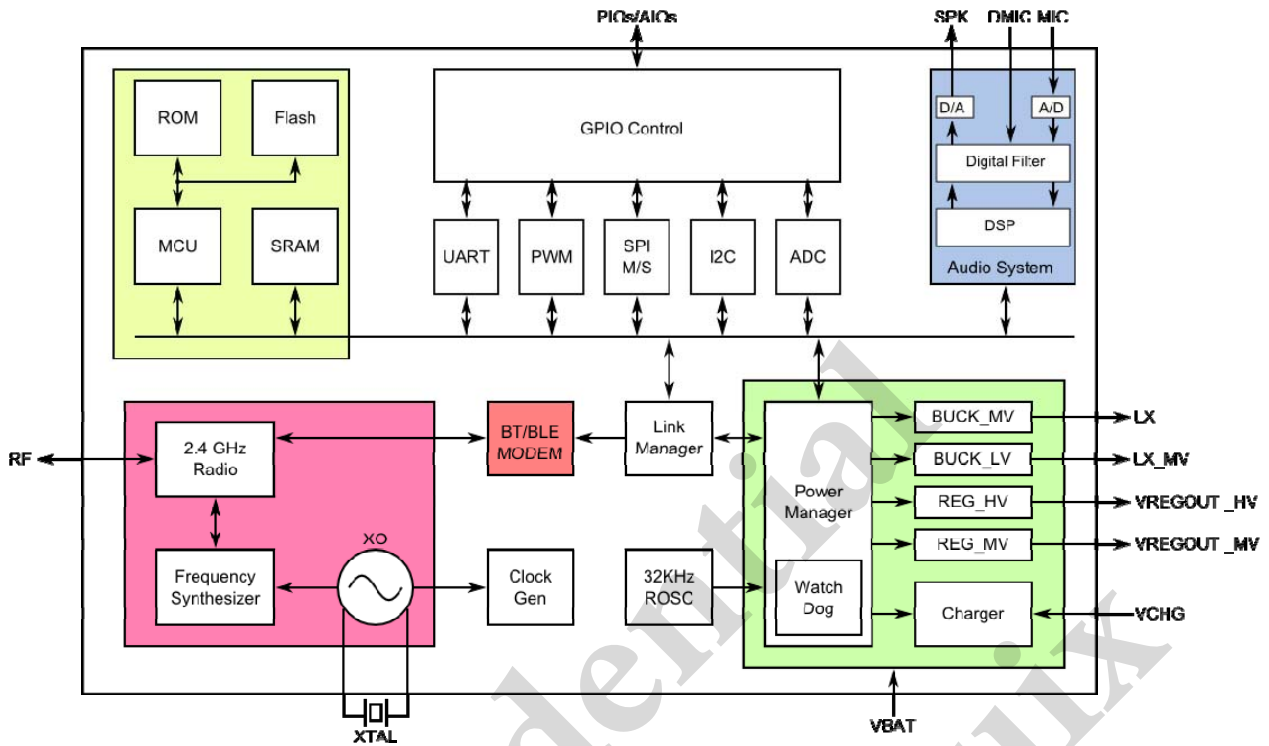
PIOs/AIOs

SPK DMIC MIC

ROM

Flash

MCU

SRAM

GPIO Control

UART

PWM

SPI M/S

I2C

ADC

D/A

A/D

Digital Filter

DSP

Audio System

RF

2.4 GHz Radio

Frequency Synthesizer

XO

BT/BLE MODEM

Link Manager

Clock Gen

32KHz ROSC

Power Manager

Watch Dog

BUCK_MV

BUCK_LV

REG_HV

REG_MV

Charger

LX

LX_MV

VREGOUT _HV

VREGOUT _MV

VCHG

XTAL

VBAT

dential

ix